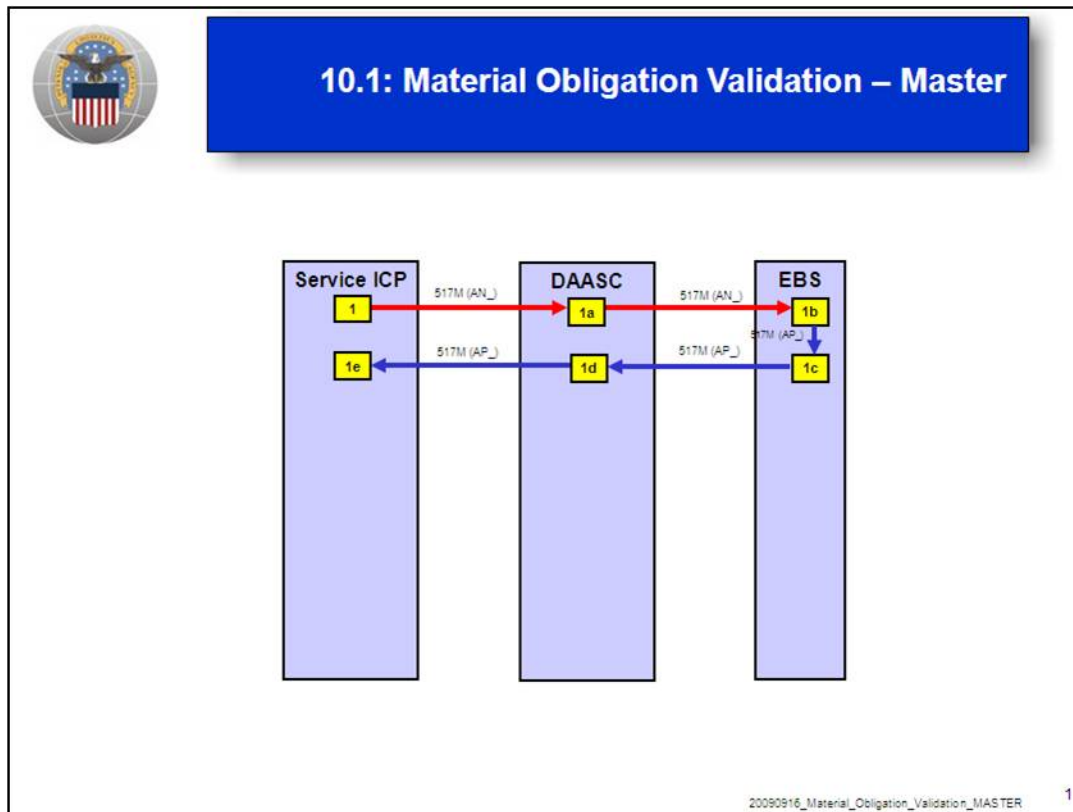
10.1: Material Obligation Validation – Master

Service ICP

DAASC

EBS

1

517M (AN_)

1a

517M (AN_)

1b

517M (AP_)

1e

517M (AP_)

1d

517M (AP_)

1c

20090916_Material_Obligation_Validation_MASTER

1